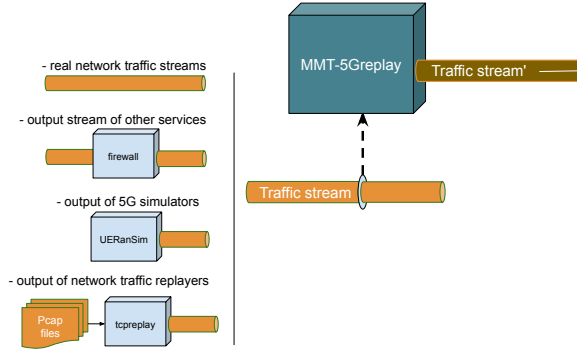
- real network traffic streams

- output stream of other services

firewall

- output of 5G simulators

UERanSim

- output of network traffic replayers

Pcap files

tcpreplay

MMT-5Greplay

Traffic stream'

Traffic stream